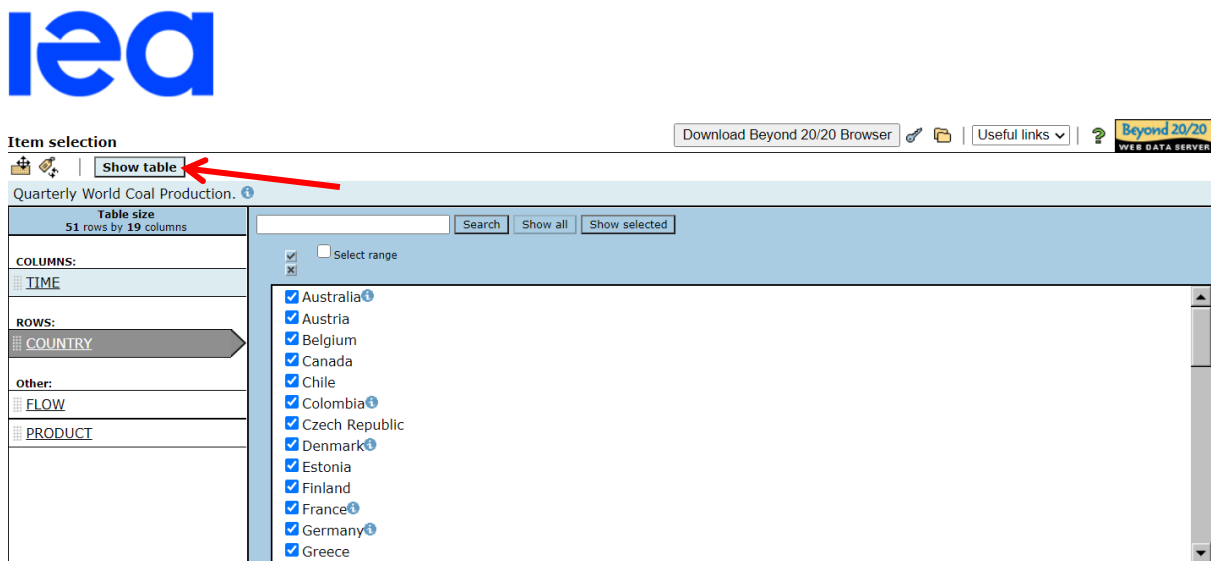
iea

Item selection

Download Beyond 20/20 Browser | Useful links | ? Beyond 20/20 WEB DATA SERVER

Show table

Quarterly World Coal Production.

Table size
51 rows by 19 columns

COLUMNS:
TIME

ROWS:
COUNTRY

Other:
FLOW
PRODUCT

Search | Show all | Show selected

Select range

Australia
Austria
Belgium
Canada
Chile
Colombia
Czech Republic
Denmark
Estonia
Finland
France
Germany
Greece